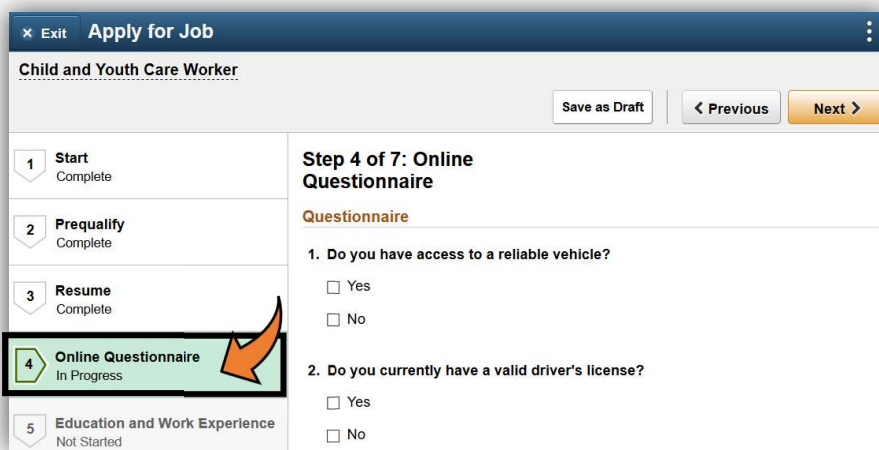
× Exit Apply for Job

Child and Youth Care Worker

Save as Draft

< Previous

Next >

1 Start
Complete

2 Prequalify
Complete

3 Resume
Complete

4 Online Questionnaire
In Progress

5 Education and Work Experience
Not Started

Step 4 of 7: Online Questionnaire

Questionnaire

1. Do you have access to a reliable vehicle?

☐ Yes

☐ No

2. Do you currently have a valid driver's license?

☐ Yes

☐ No